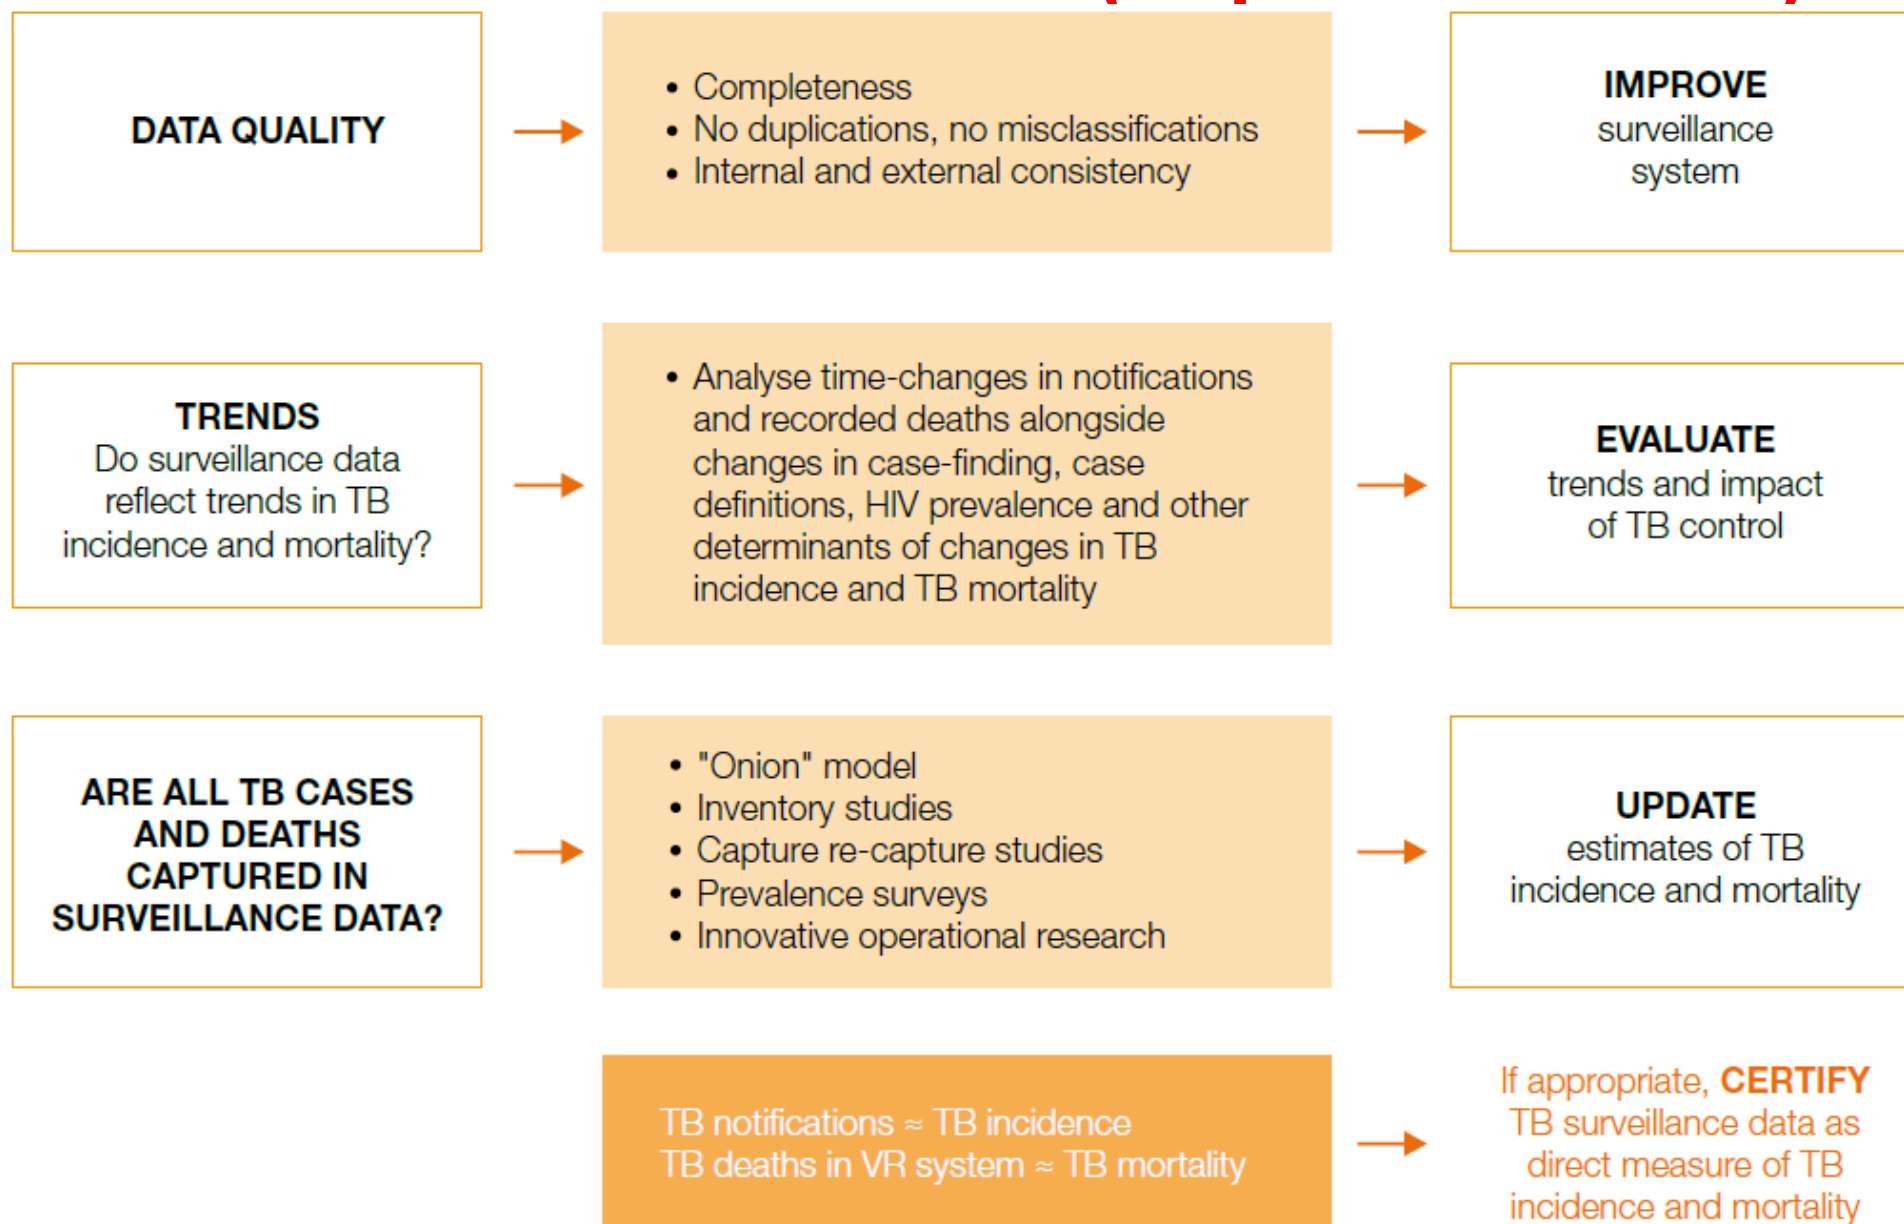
DATA QUALITY

• Completeness
• No duplications, no misclassifications
• Internal and external consistency

IMPROVE surveillance system

TRENDS
Do surveillance data reflect trends in TB incidence and mortality?

• Analyse time-changes in notifications and recorded deaths alongside changes in case-finding, case definitions, HIV prevalence and other determinants of changes in TB incidence and TB mortality

EVALUATE
trends and impact of TB control

ARE ALL TB CASES AND DEATHS CAPTURED IN SURVEILLANCE DATA?

• "Onion" model
• Inventory studies
• Capture re-capture studies
• Prevalence surveys
• Innovative operational research

UPDATE
estimates of TB incidence and mortality

TB notifications ≈ TB incidence
TB deaths in VR system ≈ TB mortality

If appropriate, CERTIFY TB surveillance data as direct measure of TB incidence and mortality